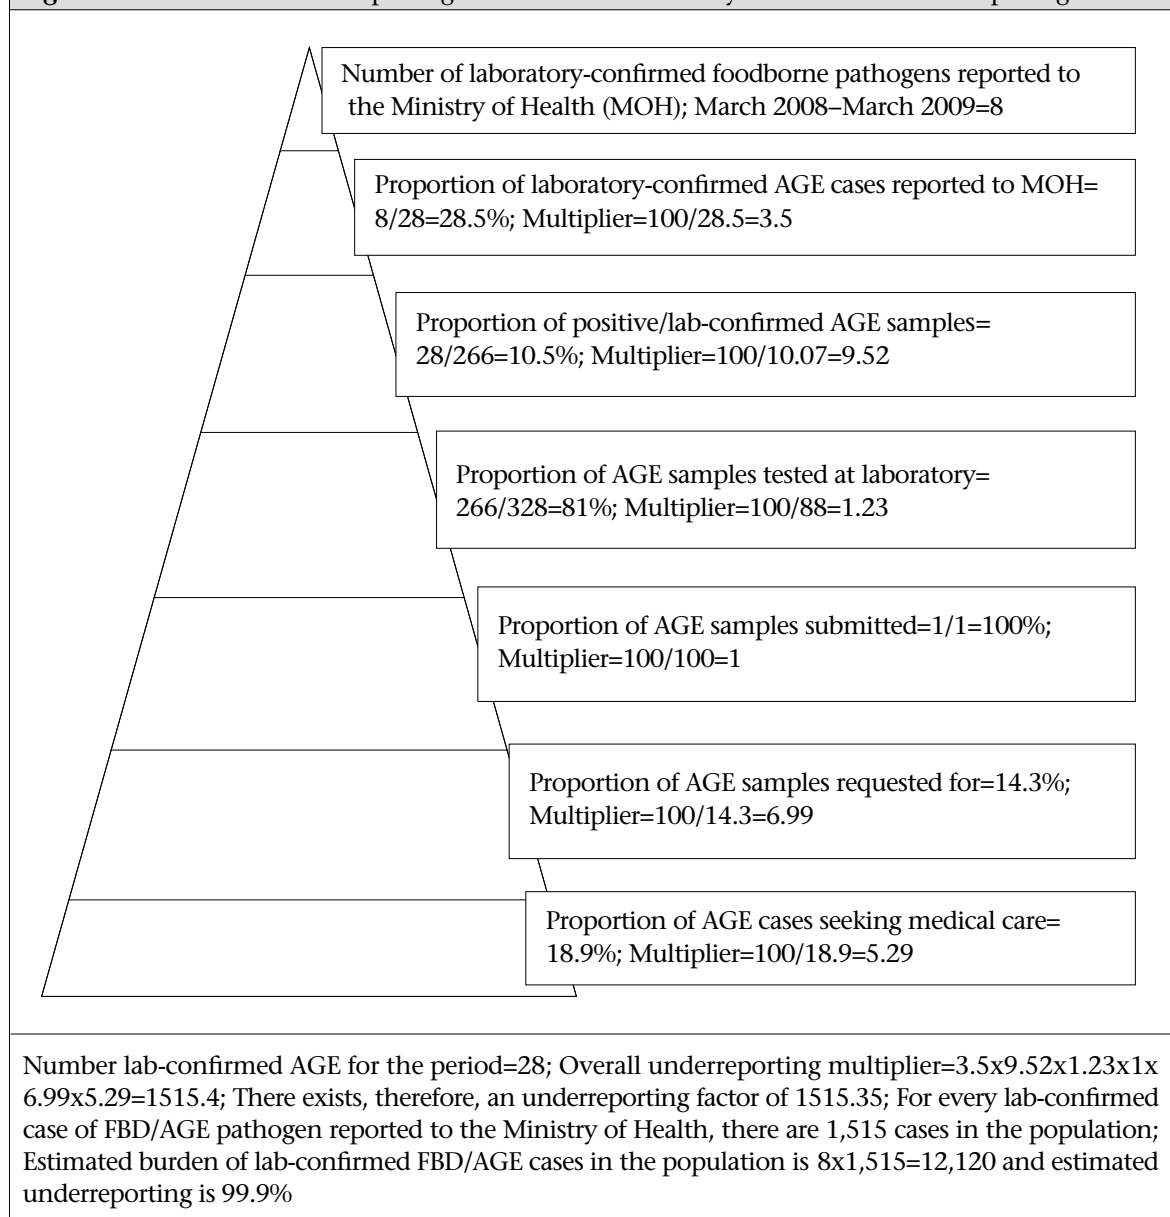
Number of laboratory-confirmed foodborne pathogens reported to the Ministry of Health (MOH); March 2008–March 2009=8

Proportion of laboratory-confirmed AGE cases reported to MOH= 8/28=28.5%; Multiplier=100/28.5=3.5

Proportion of positive/lab-confirmed AGE samples= 28/266=10.5%; Multiplier=100/10.07=9.52

Proportion of AGE samples tested at laboratory= 266/328=81%; Multiplier=100/88=1.23

Proportion of AGE samples submitted=1/1=100%; Multiplier=100/100=1

Proportion of AGE samples requested for=14.3%; Multiplier=100/14.3=6.99

Proportion of AGE cases seeking medical care= 18.9%; Multiplier=100/18.9=5.29

Number lab-confirmed AGE for the period=28; Overall underreporting multiplier=3.5x9.52x1.23x1x 6.99x5.29=1515.4; There exists, therefore, an underreporting factor of 1515.35; For every lab-confirmed case of FBD/AGE pathogen reported to the Ministry of Health, there are 1,515 cases in the population; Estimated burden of lab-confirmed FBD/AGE cases in the population is 8x1,515=12,120 and estimated underreporting is 99.9%